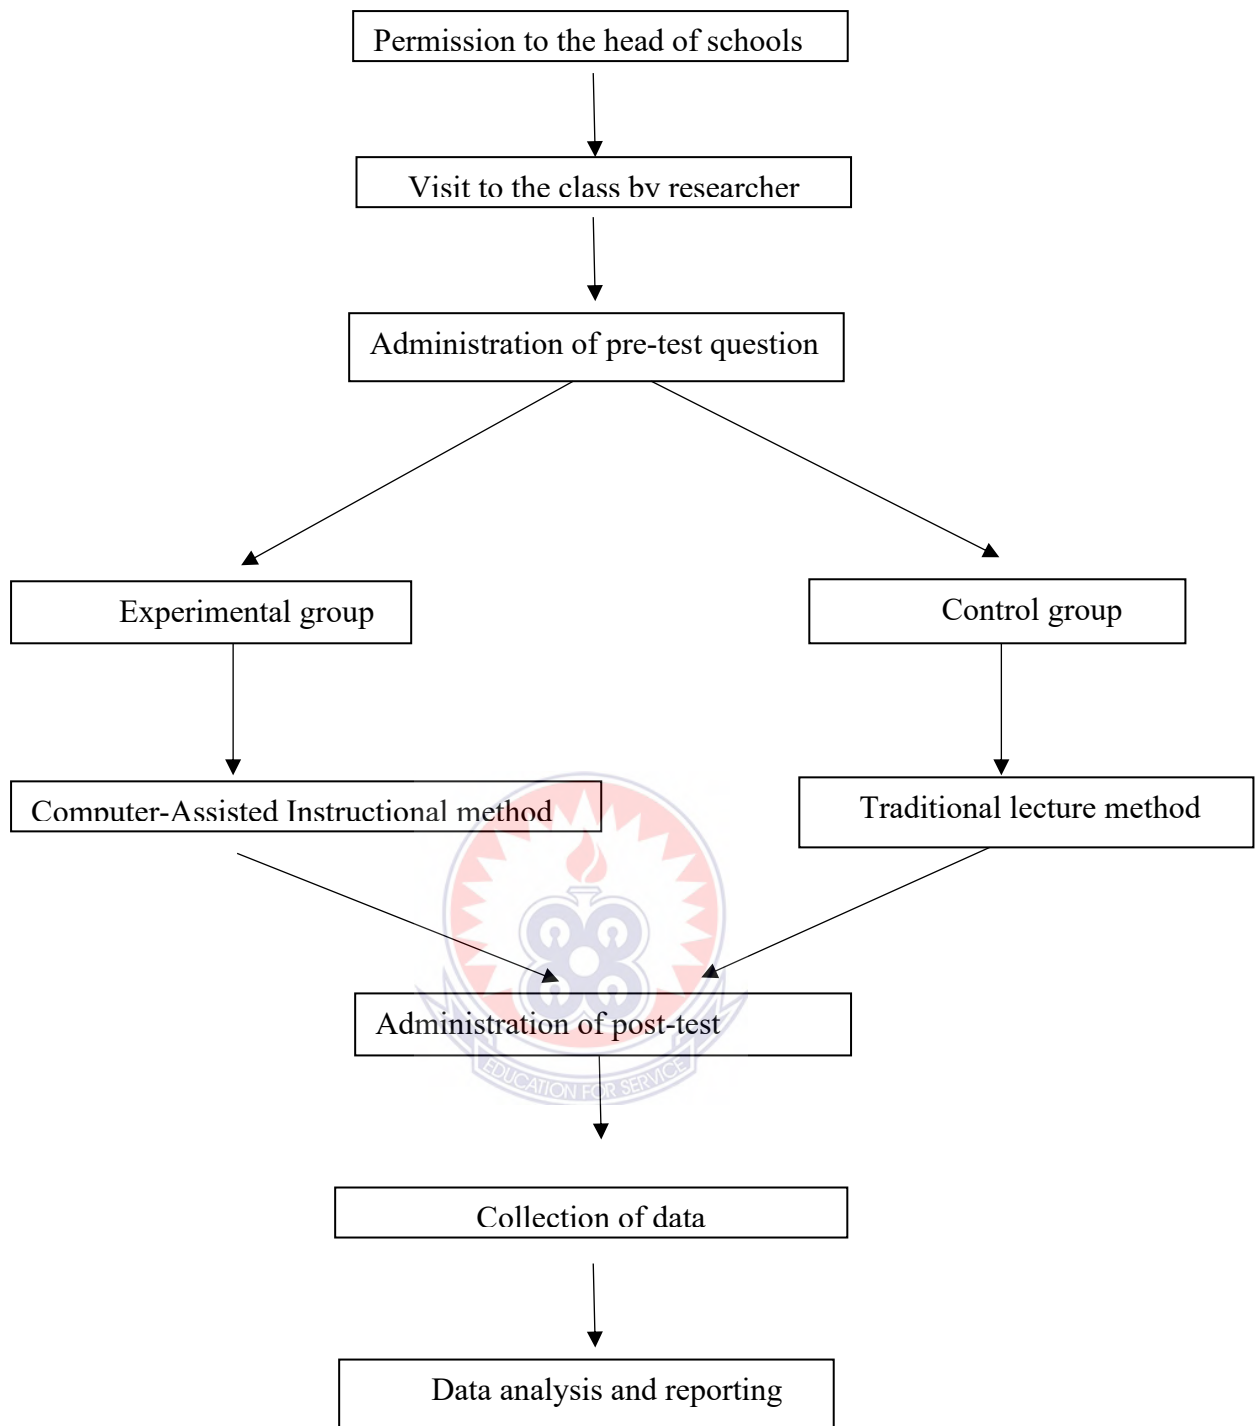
Permission to the head of schools

Visit to the class by researcher

Administration of pre-test question

Experimental group

Control group

Computer-Assisted Instructional method

Traditional lecture method

Administration of post-test

EDUCATION FOR SERVICE

Collection of data

Data analysis and reporting